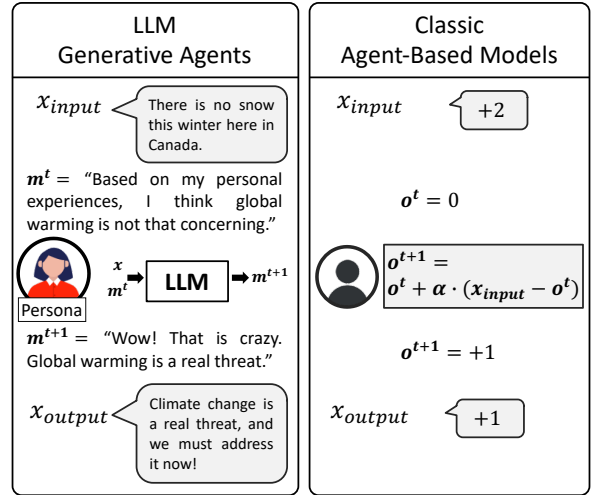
LLM
Generative Agents

$x_{input}$

There is no snow this winter here in Canada.

$\boldsymbol{m^t}$ = “Based on my personal experiences, I think global warming is not that concerning.”

Persona

$x$
$m^t$

LLM

$m^{t+1}$

$\boldsymbol{m^{t+1}}$ = “Wow! That is crazy. Global warming is a real threat.”

$x_{output}$

Climate change is a real threat, and we must address it now!

Classic
Agent-Based Models

$x_{input}$

$+2$

$\boldsymbol{o^t} = 0$

$\boldsymbol{o^{t+1}} =$
$\boldsymbol{o^t} + \boldsymbol{\alpha} \cdot (\boldsymbol{x_{input}} - \boldsymbol{o^t})$

$\boldsymbol{o^{t+1}} = +1$

$x_{output}$

$+1$